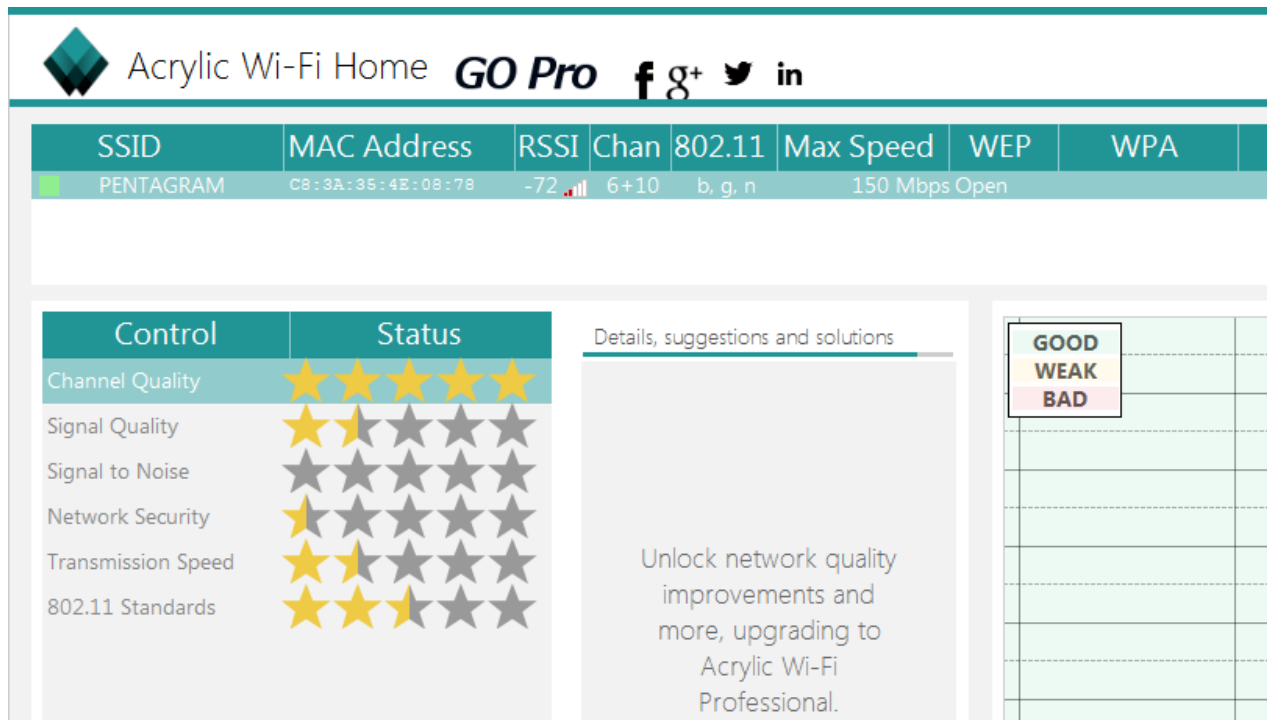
Acrylic Wi-Fi Home GO Pro f g+ in

| SSID | MAC Address | RSSI | Chan | 802.11 | Max Speed | WEP | WPA |
|---|---|---|---|---|---|---|---|
| PENTAGRAM | C8:3A:35:4E:08:78 | -72 | 6+10 | b, g, n | 150 Mbps | Open | |

| Control | Status |
|---|---|
| Channel Quality | |
| Signal Quality | |
| Signal to Noise | |
| Network Security | |
| Transmission Speed | |
| 802.11 Standards | |

Details, suggestions and solutions

Unlock network quality improvements and more, upgrading to Acrylic Wi-Fi Professional.

GOOD
WEAK
BAD